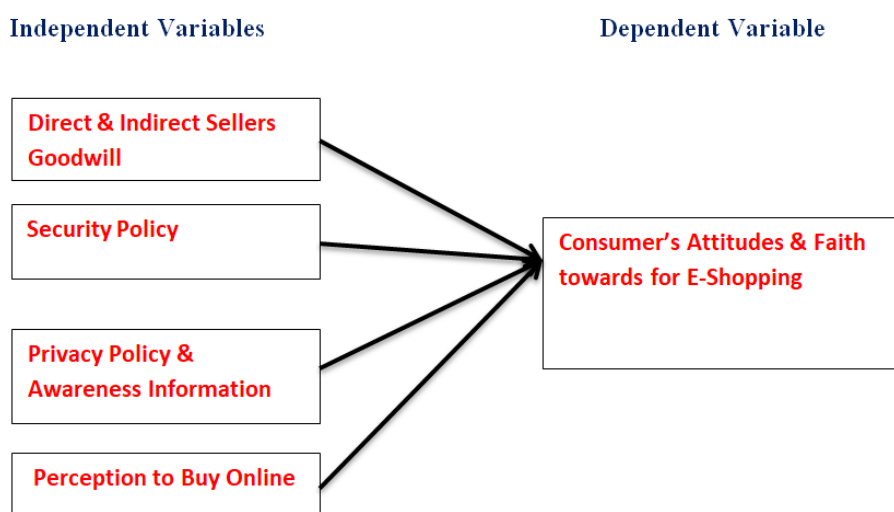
Independent Variables

Dependent Variable

Direct & Indirect Sellers Goodwill

Security Policy

Privacy Policy & Awareness Information

Perception to Buy Online

Consumer's Attitudes & Faith towards for E-Shopping